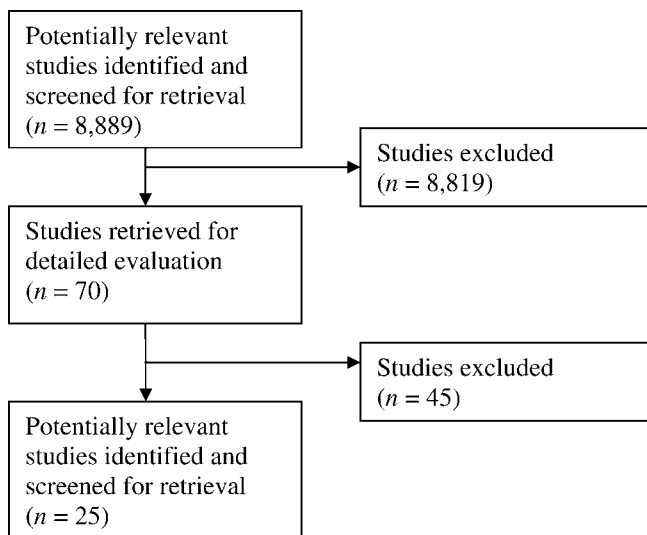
Potentially relevant studies identified and screened for retrieval ($n = 8{,}889$)

Studies excluded ($n = 8{,}819$)

Studies retrieved for detailed evaluation ($n = 70$)

Studies excluded ($n = 45$)

Potentially relevant studies identified and screened for retrieval ($n = 25$)